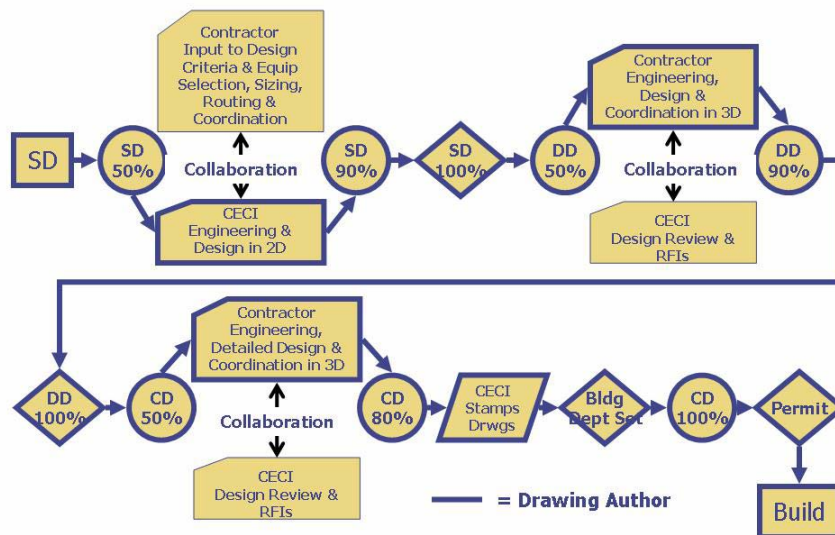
SD

SD 50%

Contractor Input to Design Criteria & Equip Selection, Sizing, Routing & Coordination

Collaboration

CECI Engineering & Design in 2D

SD 90%

SD 100%

DD 50%

Contractor Engineering, Design & Coordination in 3D

Collaboration

CECI Design Review & RFIs

DD 90%

DD 100%

CD 50%

Contractor Engineering, Detailed Design & Coordination in 3D

Collaboration

CECI Design Review & RFIs

CD 80%

CECI Stamps Drwgs

Bldg Dept Set

CD 100%

Permit

Build

= Drawing Author